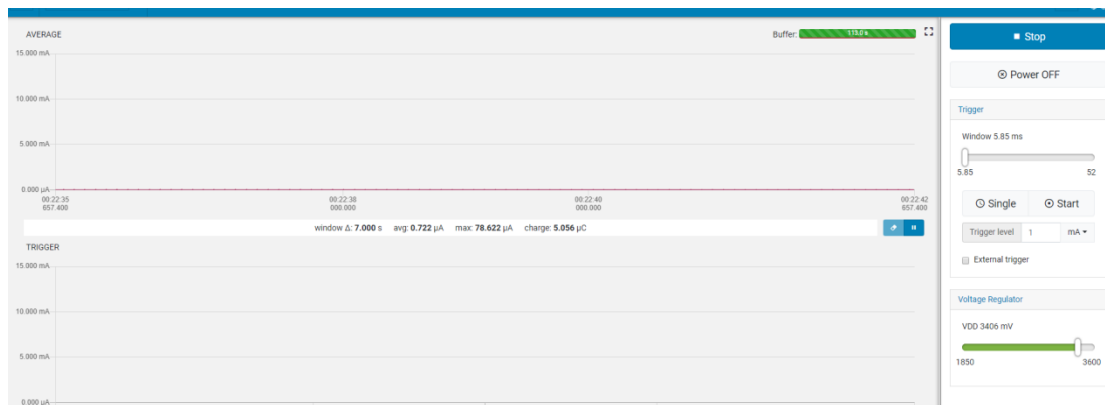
AVERAGE

Buffer: 113.0 k

15.000 mA
10.000 mA
5.000 mA
0.000 µA

00:22:35
657.400

00:22:38
000.000

00:22:40
000.000

00:22:42
657.400

window Δ: 7.000 s avg: 0.722 µA max: 78.622 µA charge: 5.056 µC

TRIGGER

15.000 mA
10.000 mA
5.000 mA
0.000 µA

Stop

Power OFF

Trigger

Window 5.85 ms

5.85
52

Single
Start

Trigger level 1 mA

External trigger

Voltage Regulator

VDD 3406 mV

1850
3600